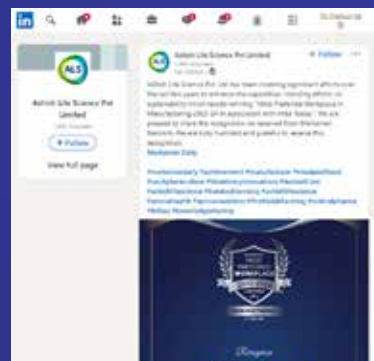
in

ALS

Ashish Life Science Pvt Limited

+ Follow

View full page

ALS

Ashish Life Science Pvt Limited

+ Follow

Ashish Life Science Pvt. Ltd. has been making significant efforts over the last few years to enhance the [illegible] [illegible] efforts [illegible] "Most Preferred Workplace in Manufacturing 2022-23 in association with India Today". We are pleased to share this recognition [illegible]

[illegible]

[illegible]

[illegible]